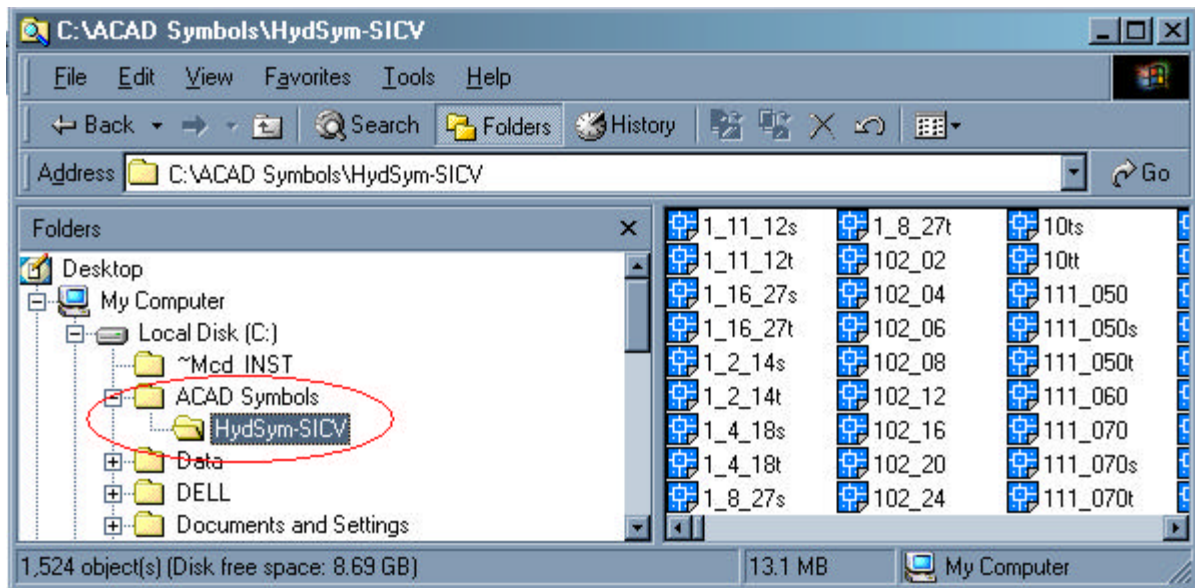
C:\ACAD Symbols\HydSym-SICV

File Edit View Favorites Tools Help

Back Search Folders History

Address C:\ACAD Symbols\HydSym-SICV Go

Folders

Desktop
My Computer
Local Disk (C:)
~Mcd INST
ACAD Symbols
HydSym-SICV
Data
DELL
Documents and Settings

1_11_12s
1_11_12t
1_16_27s
1_16_27t
1_2_14s
1_2_14t
1_4_18s
1_4_18t
1_8_27s
1_8_27t
102_02
102_04
102_06
102_08
102_12
102_16
102_20
102_24
10ts
10tt
111_050
111_050s
111_050t
111_060
111_070
111_070s
111_070t

1,524 object(s) (Disk free space: 8.69 GB) 13.1 MB My Computer